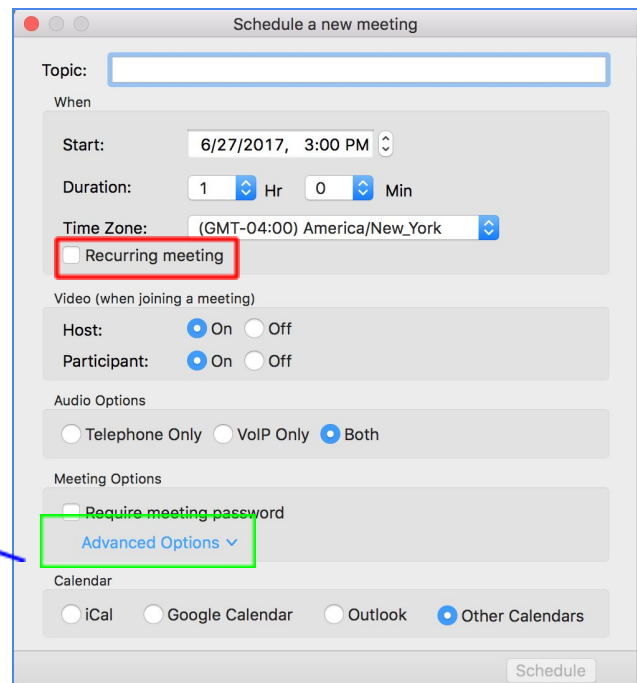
Schedule a new meeting

Topic:

When

Start: 6/27/2017, 3:00 PM

Duration: 1 Hr 0 Min

Time Zone: (GMT-04:00) America/New_York

Recurring meeting

Video (when joining a meeting)

Host: On Off

Participant: On Off

Audio Options

Telephone Only VoIP Only Both

Meeting Options

Require meeting password

Advanced Options

Calendar

iCal Google Calendar Outlook Other Calendars

Schedule